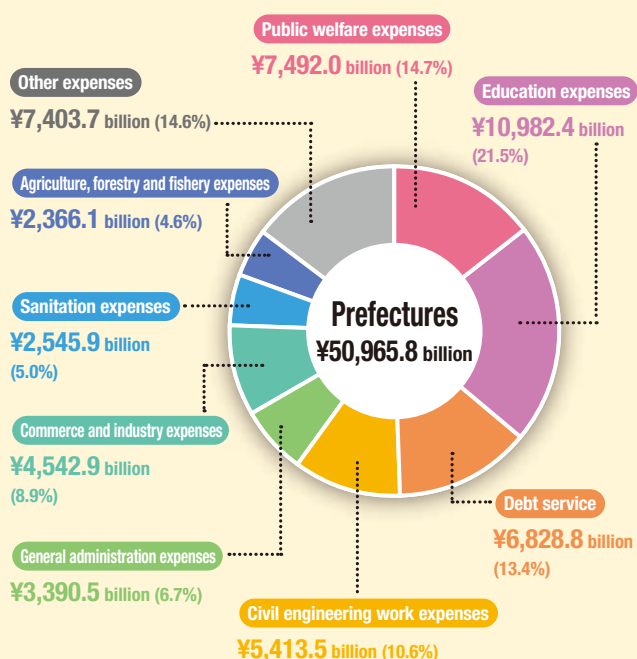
Public welfare expenses
¥7,492.0 billion (14.7%)

Other expenses
¥7,403.7 billion (14.6%)

Education expenses
¥10,982.4 billion (21.5%)

Agriculture, forestry and fishery expenses
¥2,366.1 billion (4.6%)

Sanitation expenses
¥2,545.9 billion (5.0%)

Prefectures
¥50,965.8 billion

Commerce and industry expenses
¥4,542.9 billion (8.9%)

Debt service
¥6,828.8 billion (13.4%)

General administration expenses
¥3,390.5 billion (6.7%)

Civil engineering work expenses
¥5,413.5 billion (10.6%)